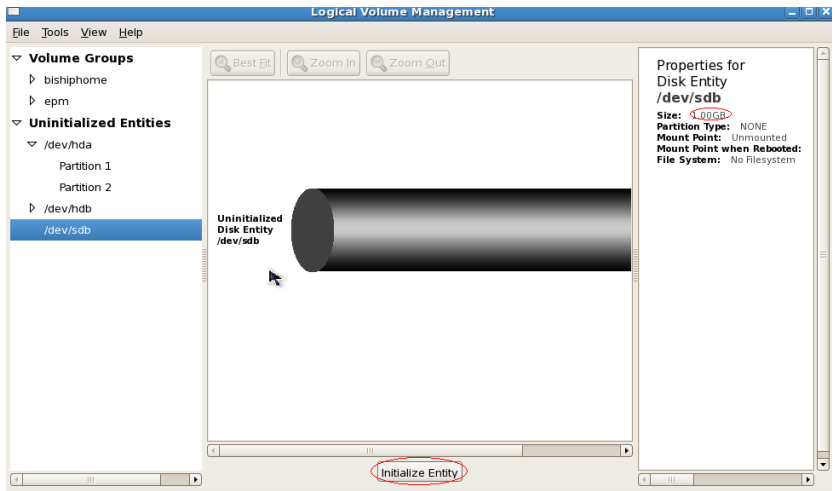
Logical Volume Management

File Tools View Help

Volume Groups
bishiphome
epm
Uninitialized Entities
/dev/hda
Partition 1
Partition 2
/dev/hdb
/dev/sdb

Best Fit
Zoom In
Zoom Out

Uninitialized Disk Entity /dev/sdb

Initialize Entity

Properties for Disk Entity
/dev/sdb

Size: 1.00GB
Partition Type: NONE
Mount Point: Unmounted
Mount Point when Rebooted:
File System: No Filesystem